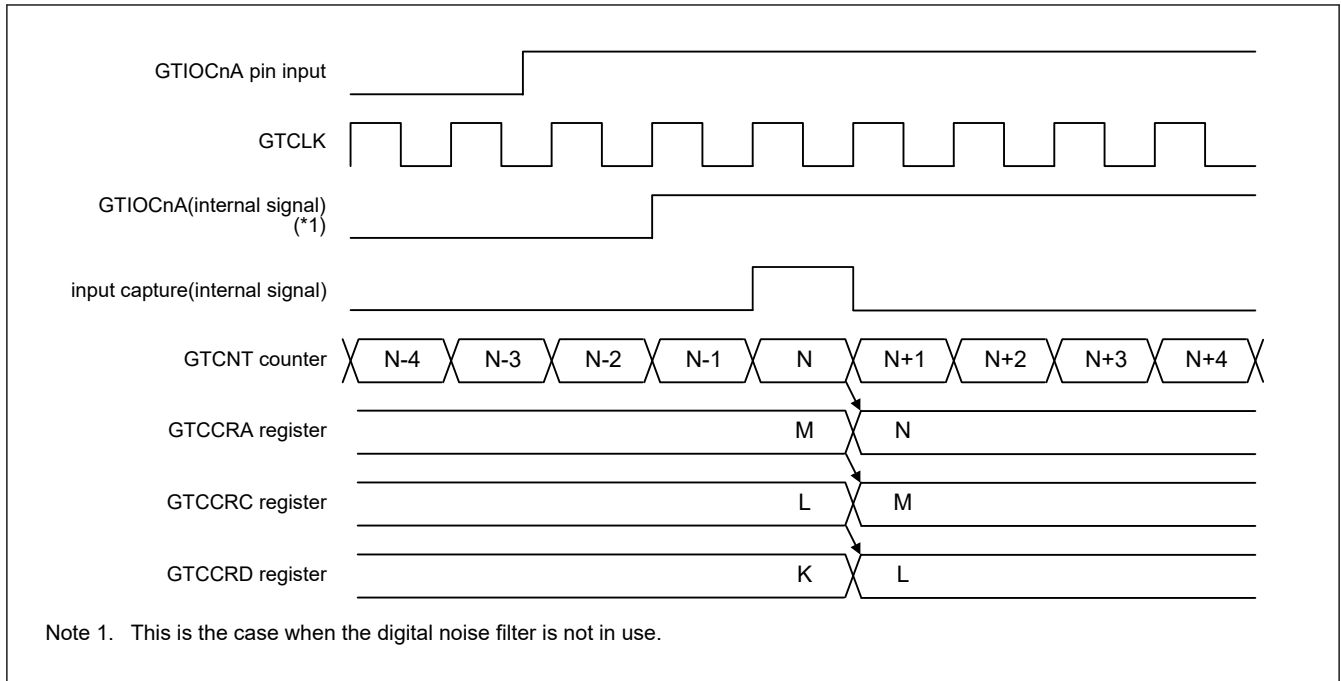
GTIOCnA pin input

GTCLK

GTIOCnA(internal signal)
(*1)

input capture(internal signal)

GTCNT counter

N-4 N-3 N-2 N-1 N N+1 N+2 N+3 N+4

GTCCRA register

M N

GTCCRC register

L M

GTCCRD register

K L

Note 1. This is the case when the digital noise filter is not in use.